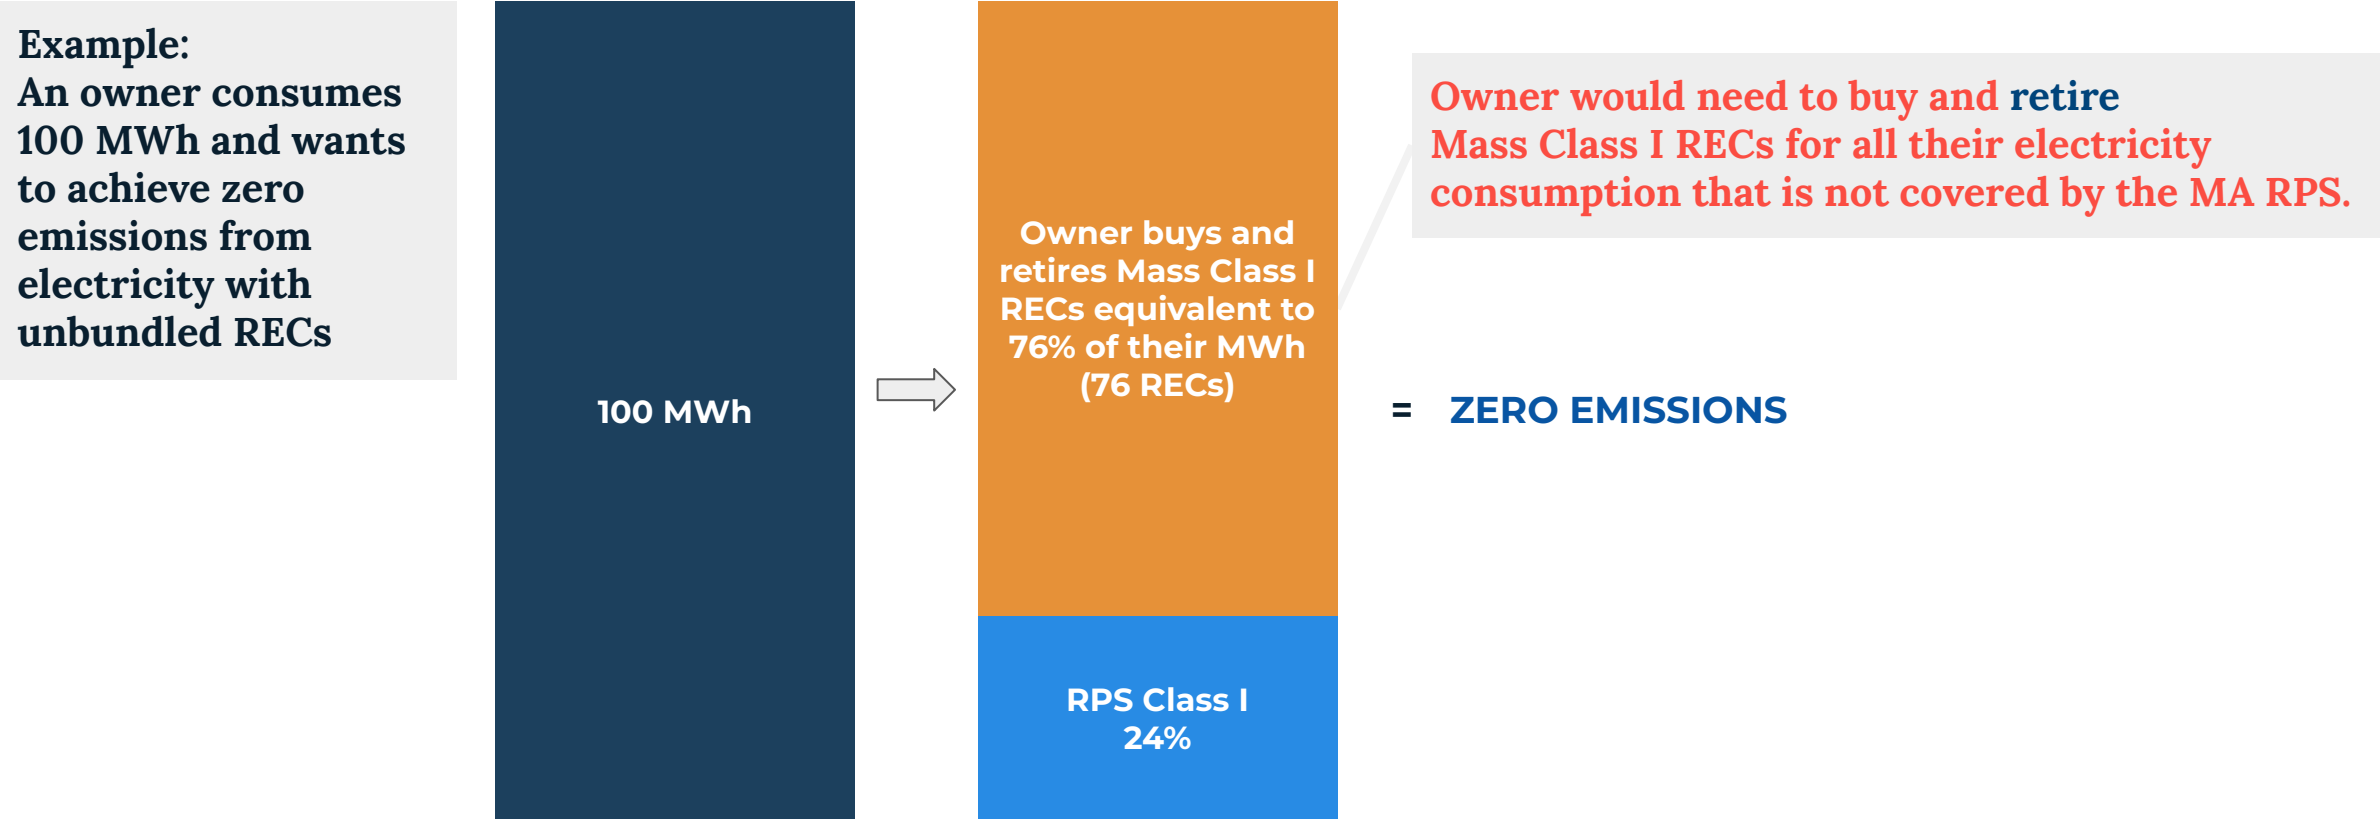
Example:
An owner consumes 100 MWh and wants to achieve zero emissions from electricity with unbundled RECs

100 MWh

Owner buys and retires Mass Class I RECs equivalent to 76% of their MWh (76 RECs)

RPS Class I 24%

Owner would need to buy and retire Mass Class I RECs for all their electricity consumption that is not covered by the MA RPS.

= ZERO EMISSIONS